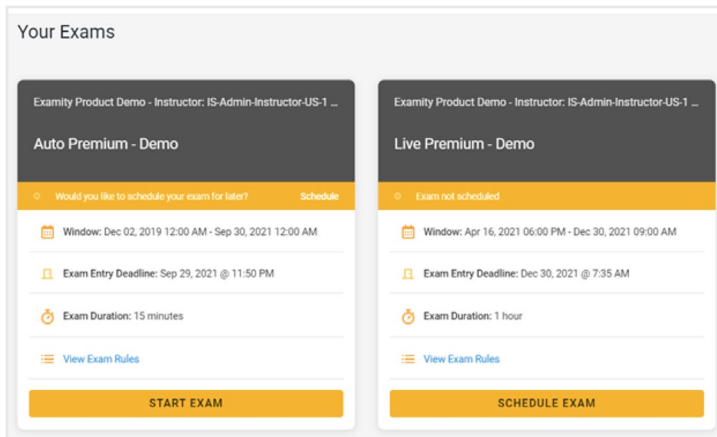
Your Exams

Examity Product Demo - Instructor: IS-Admin-Instructor-US-1 ...

Auto Premium - Demo

Would you like to schedule your exam for later? Schedule

Window: Dec 02, 2019 12:00 AM - Sep 30, 2021 12:00 AM

Exam Entry Deadline: Sep 29, 2021 @ 11:50 PM

Exam Duration: 15 minutes

View Exam Rules

START EXAM

Examity Product Demo - Instructor: IS-Admin-Instructor-US-1 ...

Live Premium - Demo

Exam not scheduled

Window: Apr 16, 2021 06:00 PM - Dec 30, 2021 09:00 AM

Exam Entry Deadline: Dec 30, 2021 @ 7:35 AM

Exam Duration: 1 hour

View Exam Rules

SCHEDULE EXAM